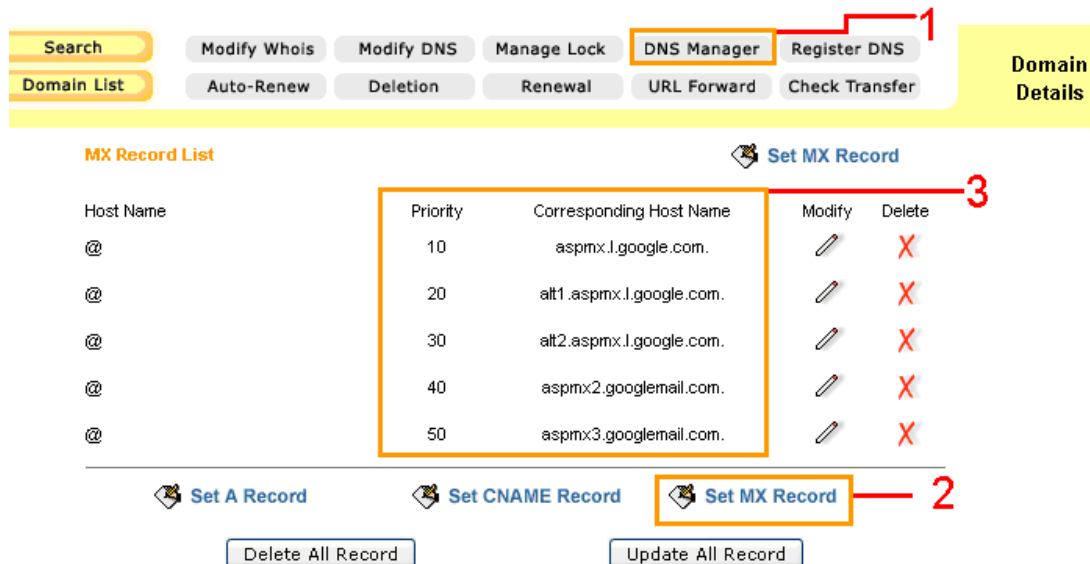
Search
Domain List

Modify Whois
Modify DNS
Manage Lock
DNS Manager
Register DNS
Auto-Renew
Deletion
Renewal
URL Forward
Check Transfer

1

Domain Details

MX Record List

Set MX Record

3

| Host Name | Priority | Corresponding Host Name | Modify | Delete |
|---|---|---|---|---|
| @ | 10 | aspmx.l.google.com. | | |
| @ | 20 | alt1.aspmx.l.google.com. | | |
| @ | 30 | alt2.aspmx.l.google.com. | | |
| @ | 40 | aspmx2.googlemail.com. | | |
| @ | 50 | aspmx3.googlemail.com. | | |

Set A Record
Set CNAME Record
Set MX Record
2

Delete All Record
Update All Record